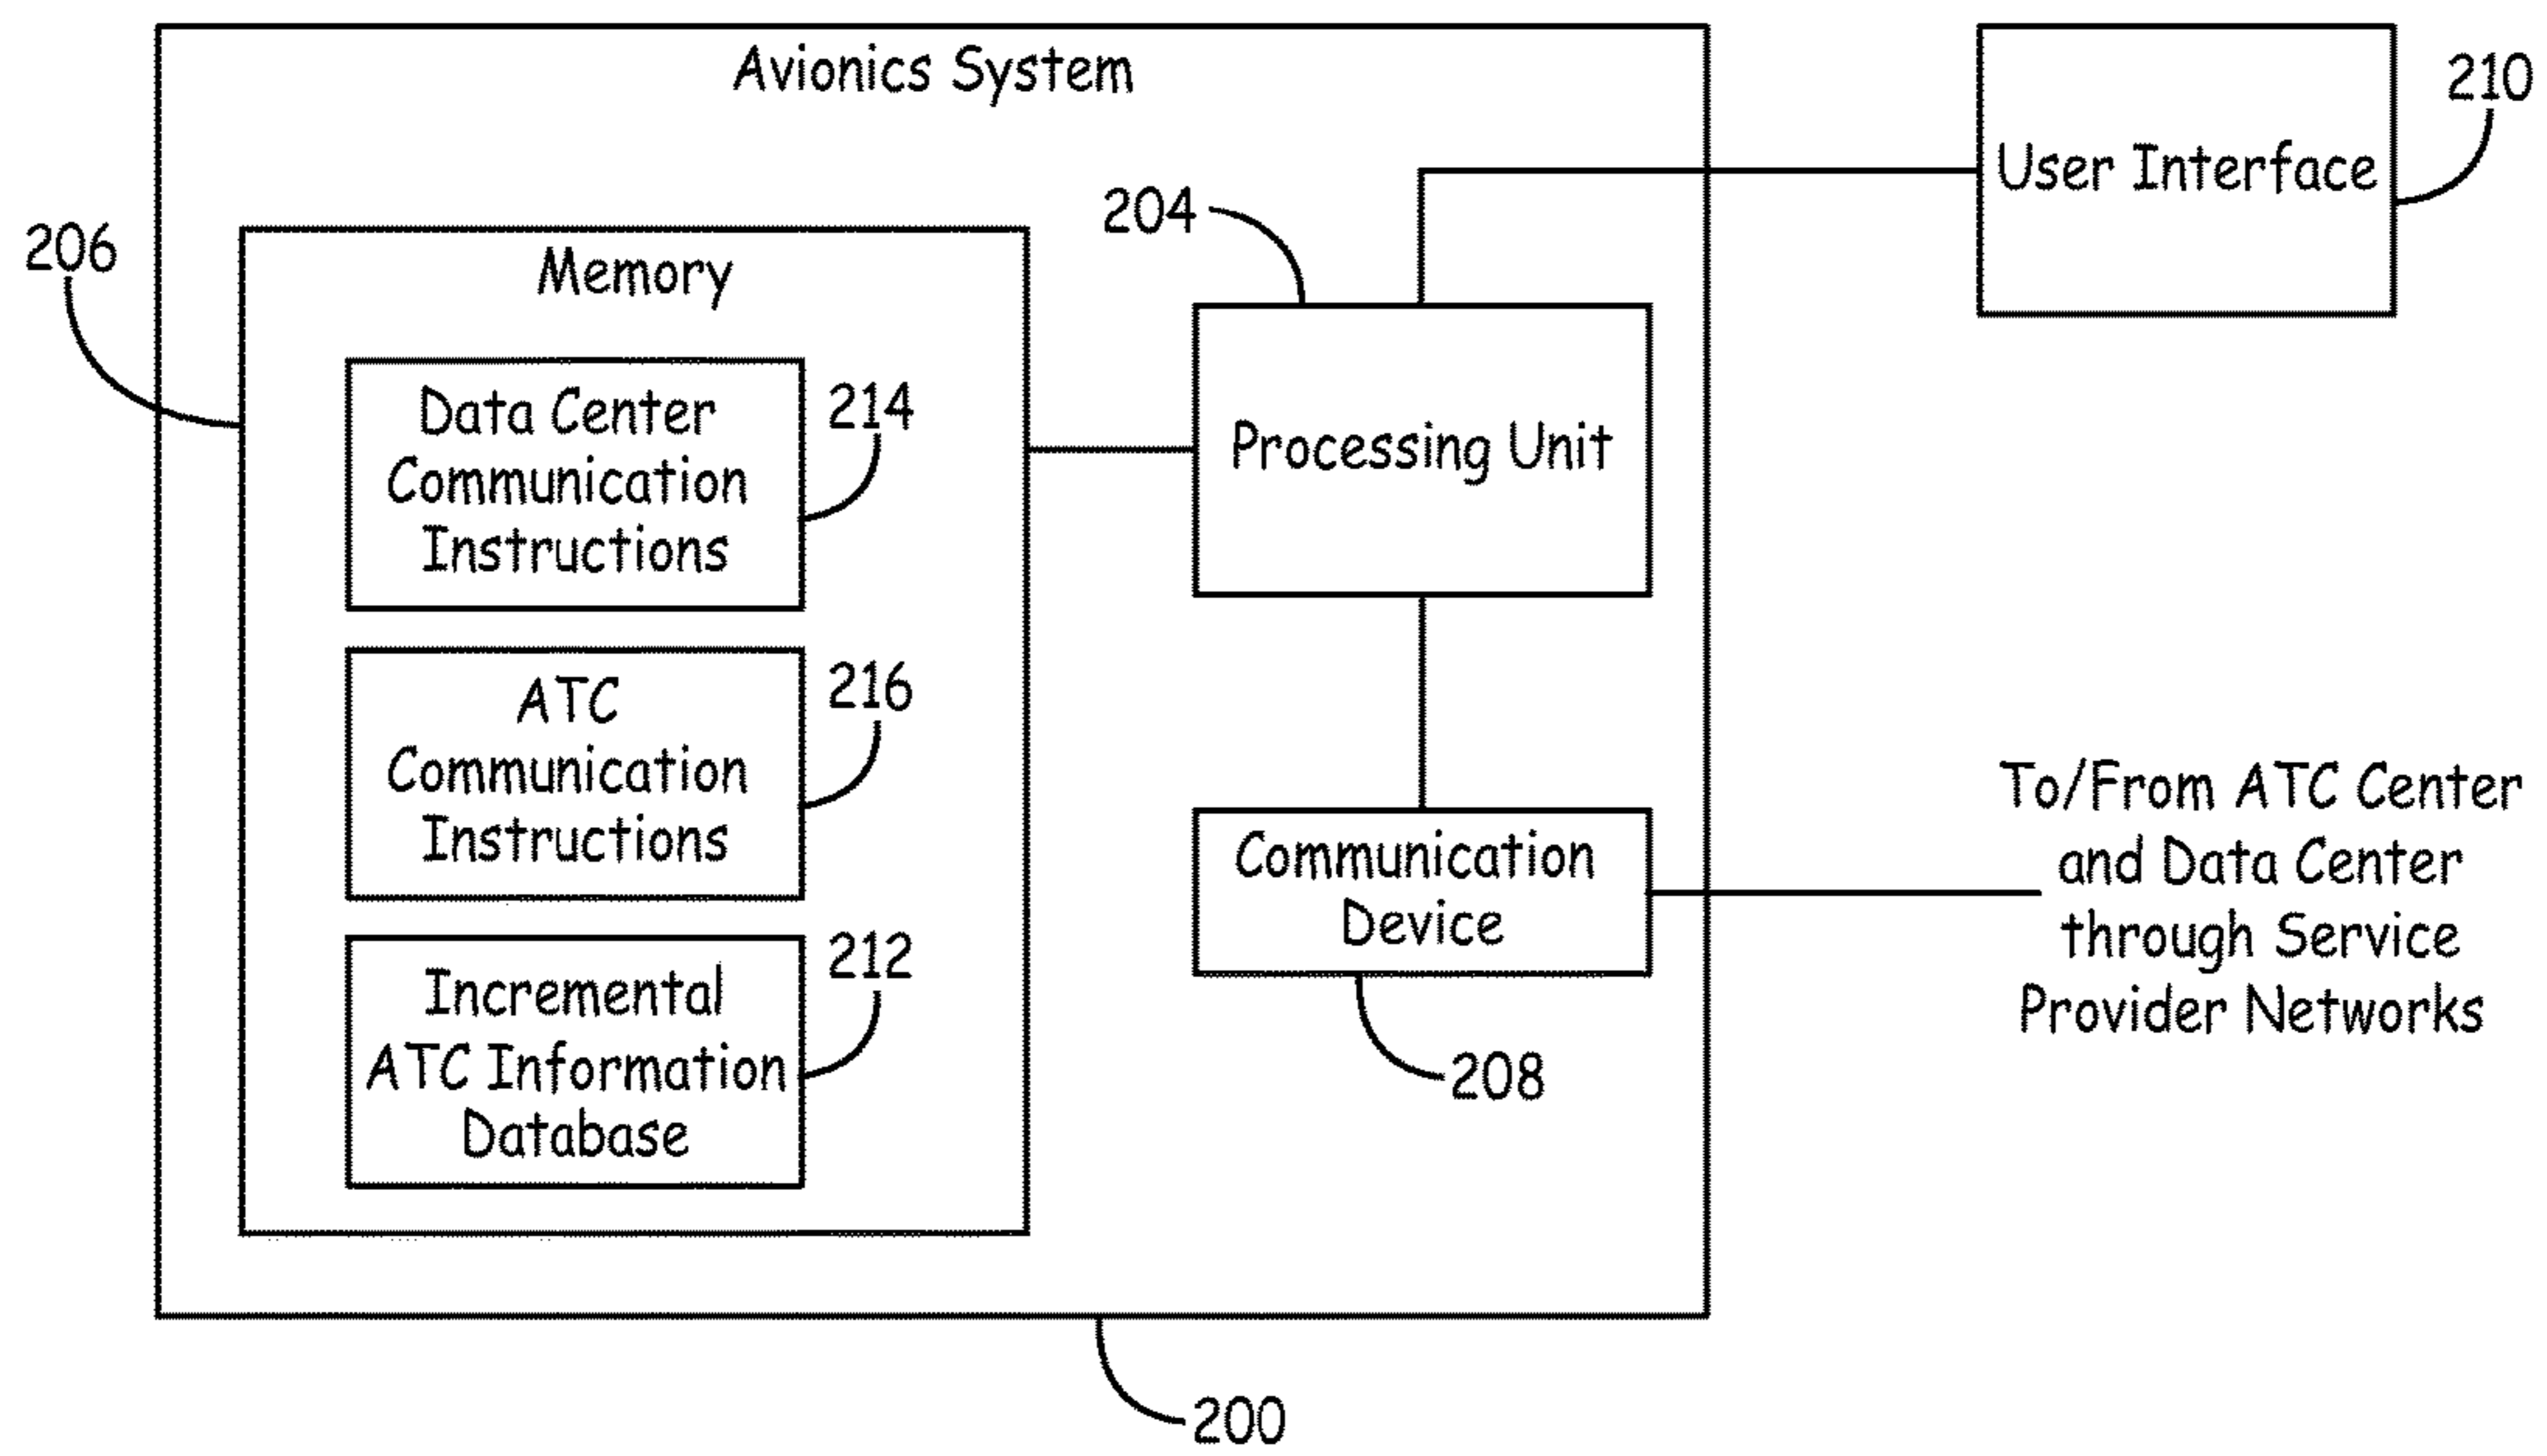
Avionics System

210

User Interface

206

204

Memory

Data Center Communication Instructions

214

Processing Unit

ATC Communication Instructions

216

To/From ATC Center and Data Center through Service Provider Networks

Communication Device

Incremental ATC Information Database

212

208

200